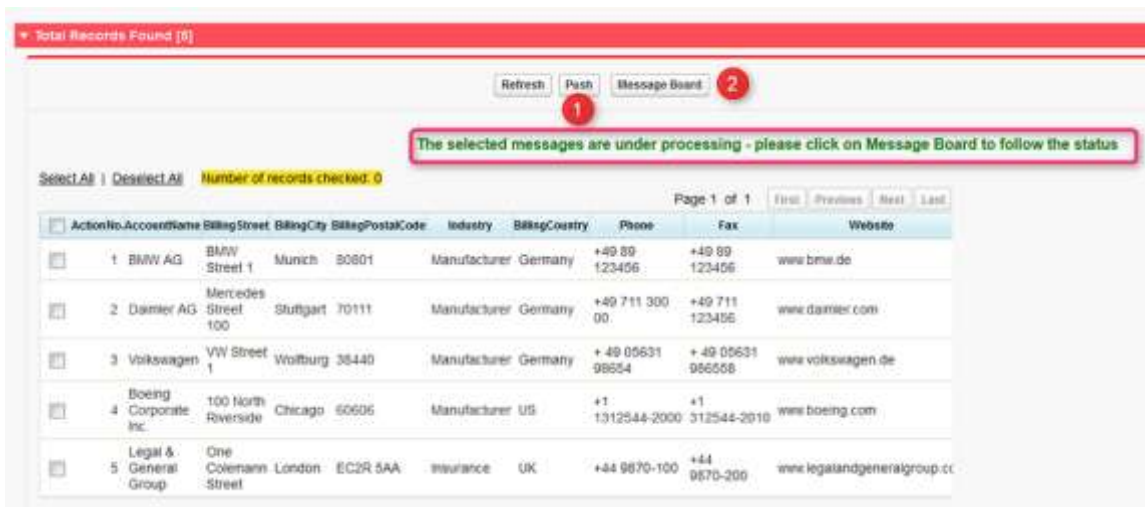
▼ Total Records Found [8]

Refresh | Push | Message Board

1

2

The selected messages are under processing - please click on Message Board to follow the status

Select All | Deselect All Number of records checked: 0

Page 1 of 1 First | Previous | Next | Last

| | Action | No. | AccountName | BillingStreet | BillingCity | BillingPostalCode | Industry | BillingCountry | Phone | Fax | Website |
|---|---|---|---|---|---|---|---|---|---|---|---|
| ☐ | | 1 | BMW AG | BMW Street 1 | Munich | 80801 | Manufacturer | Germany | +49 89 123456 | +49 89 123456 | www.bmw.de |
| ☐ | | 2 | Daimler AG | Mercedes Street 100 | Stuttgart | 70111 | Manufacturer | Germany | +49 711 300 00 | +49 711 123456 | www.daimler.com |
| ☐ | | 3 | Volkswagen | VW Street 1 | Wolfburg | 38440 | Manufacturer | Germany | + 49 05631 98654 | + 49 05631 986558 | www.volkswagen.de |
| ☐ | | 4 | Boeing Corporate Inc. | 100 North Riverside | Chicago | 60606 | Manufacturer | US | +1 1312544-2000 | +1 312544-2010 | www.boeing.com |
| ☐ | | 5 | Legal & General Group | One Colemann Street | London | EC2R 5AA | Insurance | UK | +44 9870-100 | +44 9870-200 | www.legalandgeneralgroup.c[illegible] |